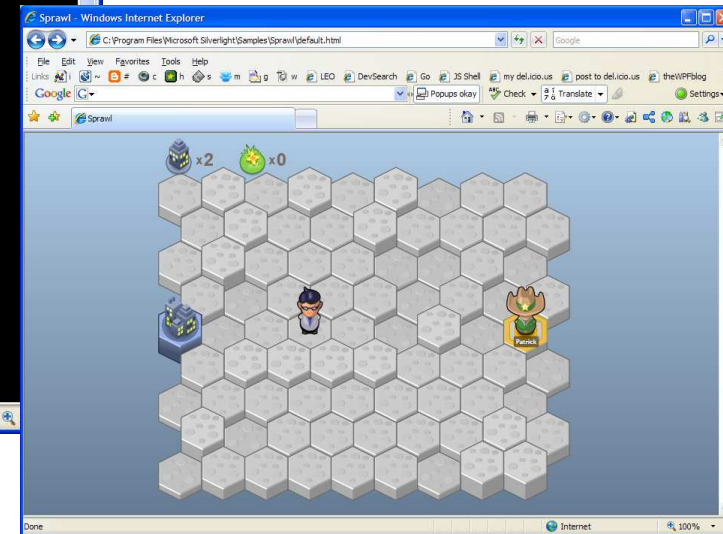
Sprawl - Windows Internet Explorer

C:\Program Files\Microsoft Silverlight\Samples\Sprawl\default.html

Google

File Edit View Favorites Tools Help

Links ~ # c h s m g w LEO DevSearch Go JS Shell my del.icio.us post to del.icio.us theWPFblog

Google G- Popups okay Check Translate Settings

Sprawl

x2 x0

Patrick

Done Internet 100%